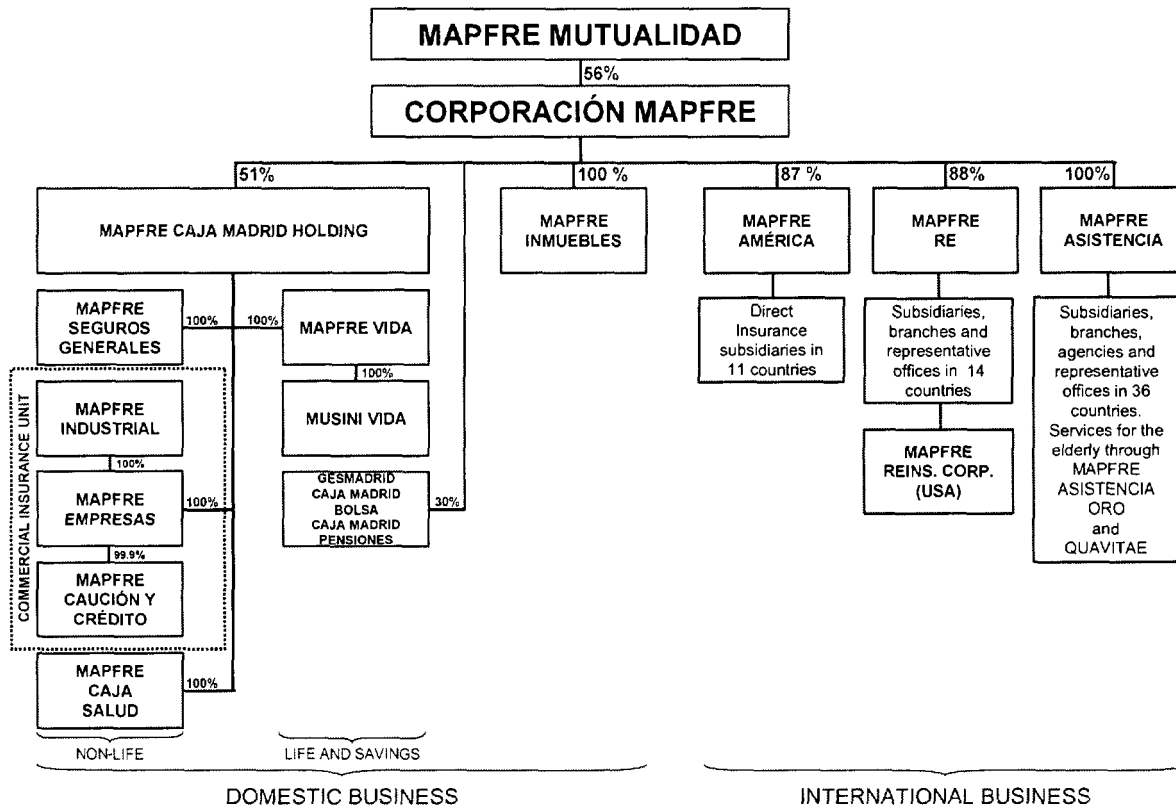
MAPFRE MUTUALIDAD

56%

CORPORACIÓN MAPFRE

51%

MAPFRE CAJA MADRID HOLDING

100 %

MAPFRE INMUEBLES

87 %

MAPFRE AMÉRICA

88%

MAPFRE RE

100%

MAPFRE ASISTENCIA

MAPFRE SEGUROS GENERALES

100%

100%

MAPFRE VIDA

100%

MUSINI VIDA

GESMADRID CAJA MADRID BOLSA CAJA MADRID PENSIONES

30%

COMMERCIAL INSURANCE UNIT

MAPFRE INDUSTRIAL

100%

MAPFRE EMPRESAS

100%

99.9%

MAPFRE CAUCIÓN Y CRÉDITO

MAPFRE CAJA SALUD

100%

Direct Insurance subsidiaries in 11 countries

Subsidiaries, branches and representative offices in 14 countries

MAPFRE REINS. CORP. (USA)

Subsidiaries, branches, agencies and representative offices in 36 countries. Services for the elderly through MAPFRE ASISTENCIA ORO and QUAVITAE

NON-LIFE

LIFE AND SAVINGS

DOMESTIC BUSINESS

INTERNATIONAL BUSINESS